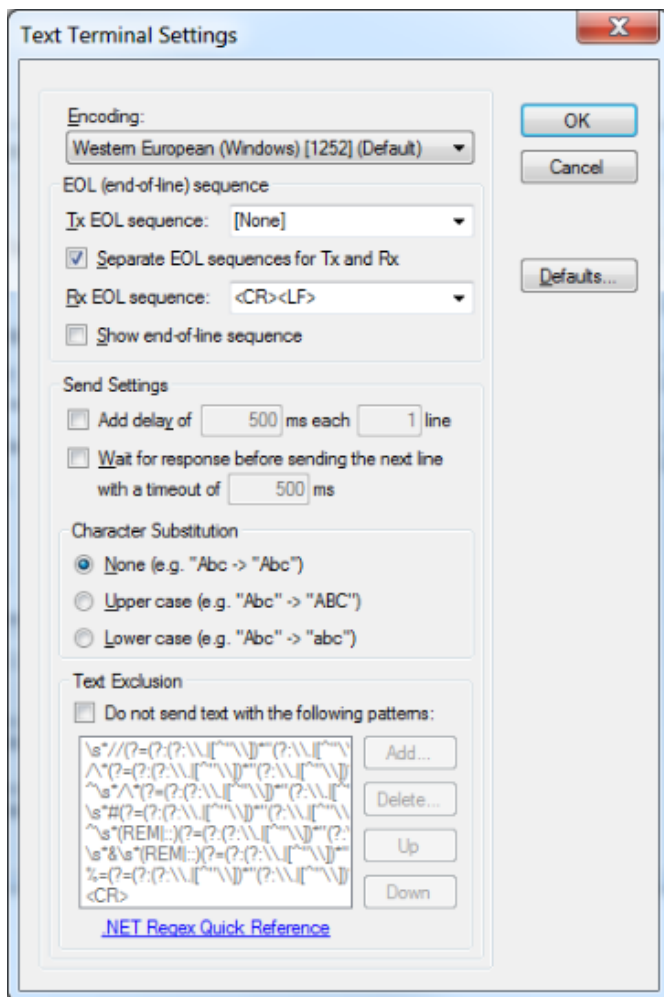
Text Terminal Settings

Encoding:
Western European (Windows) [1252] (Default)

EOL (end-of-line) sequence
Tx EOL sequence: [None]
Separate EOL sequences for Tx and Rx
Rx EOL sequence: <CR><LF>
Show end-of-line sequence

Send Settings
Add delay of 500 ms each 1 line
Wait for response before sending the next line with a timeout of 500 ms

Character Substitution
None (e.g. "Abc -> "Abc")
Upper case (e.g. "Abc" -> "ABC")
Lower case (e.g. "Abc" -> "abc")

Text Exclusion
Do not send text with the following patterns:

\s*//(?=(?:(?:\\.|[^"\\])*"(?:\\.|[^"\
/\*(?=(?:(?:\\.|[^"\\])*"(?:\\.|[^"\\])
^\s*/\*(?=(?:(?:\\.|[^"\\])*"(?:\\.|[^
\s*#(?=(?:(?:\\.|[^"\\])*"(?:\\.|[^"\
^\s*(REM|::)(?=(?:(?:\\.|[^"\\])*"(?:
\s*&\s*(REM|::)(?=(?:(?:\\.|[^"\\])*"
%=(?=(?:(?:\\.|[^"\\])*"(?:\\.|[^"\\])
<CR>

Add...
Delete...
Up
Down

.NET Regex Quick Reference

OK
Cancel
Defaults...